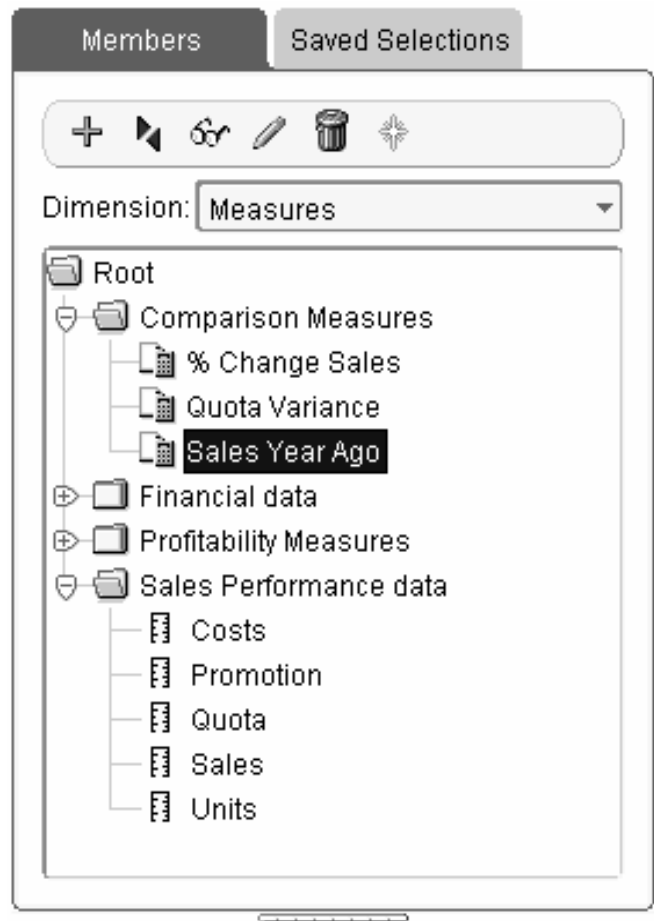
Members
Saved Selections

Dimension: Measures

Root
Comparison Measures
% Change Sales
Quota Variance
Sales Year Ago
Financial data
Profitability Measures
Sales Performance data
Costs
Promotion
Quota
Sales
Units